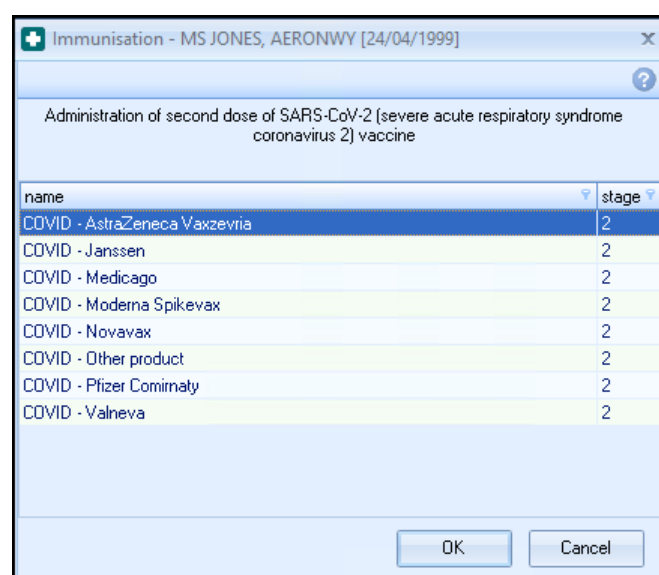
Immunisation - MS JONES, AERONWY [24/04/1999]

x

?

Administration of second dose of SARS-CoV-2 (severe acute respiratory syndrome coronavirus 2) vaccine

| name | stage |
|---|---|
| COVID - AstraZeneca Vaxzevria | 2 |
| COVID - Janssen | 2 |
| COVID - Medicago | 2 |
| COVID - Moderna Spikevax | 2 |
| COVID - Novavax | 2 |
| COVID - Other product | 2 |
| COVID - Pfizer Comirnaty | 2 |
| COVID - Valneva | 2 |

OK

Cancel